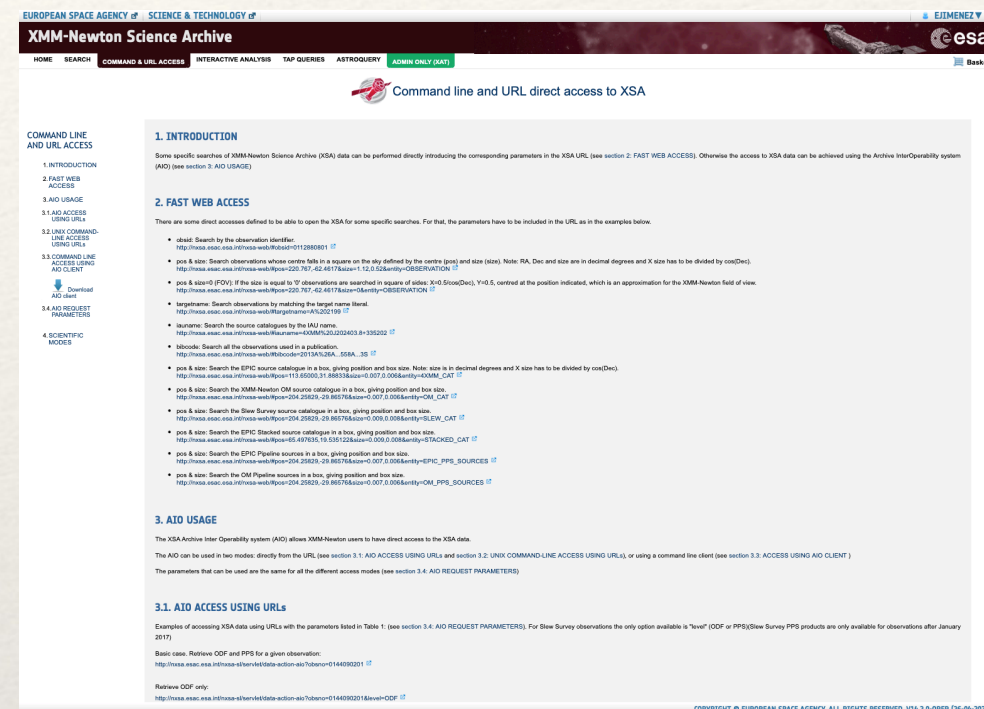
EUROPEAN SPACE AGENCY | SCIENCE & TECHNOLOGY

EJIMENEZ ▾

XMM-Newton Science Archive

esa

HOME SEARCH COMMAND & URL ACCESS INTERACTIVE ANALYSIS TAP QUERIES ASTROQUERY ADMIN ONLY (XAT)

Bask

Command line and URL direct access to XSA

COMMAND LINE AND URL ACCESS

1. INTRODUCTION
2. FAST WEB ACCESS
3. AIO USAGE
3.1. AIO ACCESS USING URLs
3.2. UNIX COMMAND-LINE ACCESS USING URLs
3.3. COMMAND LINE ACCESS USING AIO CLIENT
Download AIO client
3.4. AIO REQUEST PARAMETERS
4. SCIENTIFIC MODES

1. INTRODUCTION

Some specific searches of XMM-Newton Science Archive (XSA) data can be performed directly introducing the corresponding parameters in the XSA URL (see section 2: FAST WEB ACCESS). Otherwise the access to XSA data can be achieved using the Archive InterOperability system (AIO) (see section 3: AIO USAGE)

2. FAST WEB ACCESS

There are some direct accesses defined to be able to open the XSA for some specific searches. For that, the parameters have to be included in the URL as in the examples below.

- obsid: Search by the observation identifier.
http://nxsa.esac.esa.int/nxsa-web/#obsid=0112880801
- pos & size: Search observations whose centre falls in a square on the sky defined by the centre (pos) and size (size). Note: RA, Dec and size are in decimal degrees and X size has to be divided by cos(Dec).
http://nxsa.esac.esa.int/nxsa-web/#pos=220.767,-62.4617&size=1.12,0.52&entity=OBSERVATION
- pos & size=0 (FOV): If the size is equal to '0' observations are searched in square of sides: X=0.5/cos(Dec), Y=0.5, centred at the position indicated, which is an approximation for the XMM-Newton field of view.
http://nxsa.esac.esa.int/nxsa-web/#pos=220.767,-62.4617&size=0&entity=OBSERVATION
- targetname: Search observations by matching the target name literal.
http://nxsa.esac.esa.int/nxsa-web/#targetname=A%202199
- iauname: Search the source catalogues by the IAU name.
http://nxsa.esac.esa.int/nxsa-web/#iauname=4XMM%20J202403.8+335202
- bibcode: Search all the observations used in a publication.
http://nxsa.esac.esa.int/nxsa-web/#bibcode=2013A%26A...558A...3S
- pos & size: Search the EPIC source catalogue in a box, giving position and box size. Note: size is in decimal degrees and X size has to be divided by cos(Dec).
http://nxsa.esac.esa.int/nxsa-web/#pos=113.65000,31.88833&size=0.007,0.006&entity=4XMM_CAT
- pos & size: Search the XMM-Newton OM source catalogue in a box, giving position and box size.
http://nxsa.esac.esa.int/nxsa-web/#pos=204.25829,-29.86576&size=0.007,0.006&entity=OM_CAT
- pos & size: Search the Slew Survey source catalogue in a box, giving position and box size.
http://nxsa.esac.esa.int/nxsa-web/#pos=204.25829,-29.86576&size=0.009,0.008&entity=SLEW_CAT
- pos & size: Search the EPIC Stacked source catalogue in a box, giving position and box size.
http://nxsa.esac.esa.int/nxsa-web/#pos=65.497635,19.535122&size=0.009,0.008&entity=STACKED_CAT
- pos & size: Search the EPIC Pipeline sources in a box, giving position and box size.
http://nxsa.esac.esa.int/nxsa-web/#pos=204.25829,-29.86576&size=0.007,0.006&entity=EPIC_PPS_SOURCES
- pos & size: Search the OM Pipeline sources in a box, giving position and box size.
http://nxsa.esac.esa.int/nxsa-web/#pos=204.25829,-29.86576&size=0.007,0.006&entity=OM_PPS_SOURCES

3. AIO USAGE

The XSA Archive Inter Operability system (AIO) allows XMM-Newton users to have direct access to the XSA data.

The AIO can be used in two modes: directly from the URL (see section 3.1: AIO ACCESS USING URLs and section 3.2: UNIX COMMAND-LINE ACCESS USING URLs), or using a command line client (see section 3.3: ACCESS USING AIO CLIENT )

The parameters that can be used are the same for all the different access modes (see section 3.4: AIO REQUEST PARAMETERS)

3.1. AIO ACCESS USING URLs

Examples of accessing XSA data using URLs with the parameters listed in Table 1: (see section 3.4: AIO REQUEST PARAMETERS). For Slew Survey observations the only option available is "level" (ODF or PPS)(Slew Survey PPS products are only available for observations after January 2017)

Basic case. Retrieve ODF and PPS for a given observation:
http://nxsa.esac.esa.int/nxsa-sl/servlet/data-action-aio?obsno=0144090201

Retrieve ODF only:
http://nxsa.esac.esa.int/nxsa-sl/servlet/data-action-aio?obsno=0144090201&level=ODF

COPYRIGHT © EUROPEAN SPACE AGENCY. ALL RIGHTS RESERVED. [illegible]